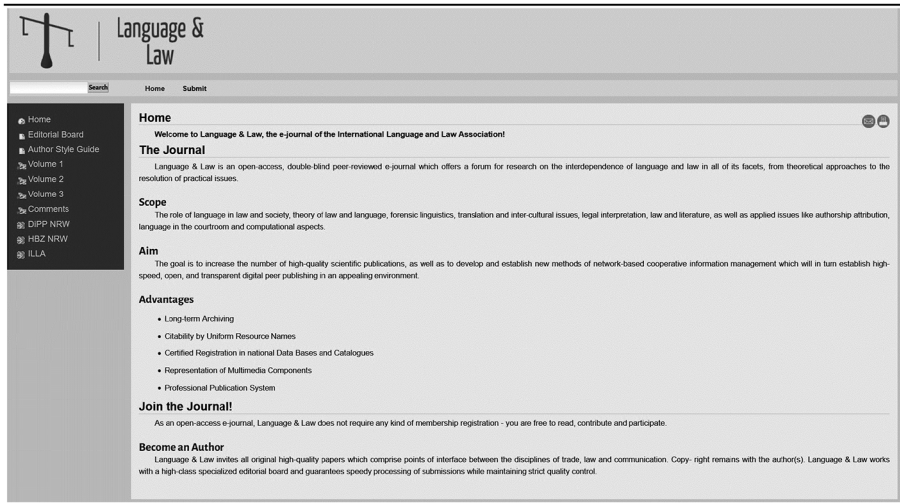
Language & Law

Search

Home Submit

Home
Editorial Board
Author Style Guide
Volume 1
Volume 2
Volume 3
Comments
DIPP NRW
HBZ NRW
ILLA

Home

Welcome to Language & Law, the e-journal of the International Language and Law Association!

The Journal

Language & Law is an open-access, double-blind peer-reviewed e-journal which offers a forum for research on the interdependence of language and law in all of its facets, from theoretical approaches to the resolution of practical issues.

Scope

The role of language in law and society, theory of law and language, forensic linguistics, translation and inter-cultural issues, legal interpretation, law and literature, as well as applied issues like authorship attribution, language in the courtroom and computational aspects.

Aim

The goal is to increase the number of high-quality scientific publications, as well as to develop and establish new methods of network-based cooperative information management which will in turn establish high-speed, open, and transparent digital peer publishing in an appealing environment.

Advantages

• Long-term Archiving
• Citability by Uniform Resource Names
• Certified Registration in national Data Bases and Catalogues
• Representation of Multimedia Components
• Professional Publication System

Join the Journal!

As an open-access e-journal, Language & Law does not require any kind of membership registration - you are free to read, contribute and participate.

Become an Author

Language & Law invites all original high-quality papers which comprise points of interface between the disciplines of trade, law and communication. Copy- right remains with the author(s). Language & Law works with a high-class specialized editorial board and guarantees speedy processing of submissions while maintaining strict quality control.